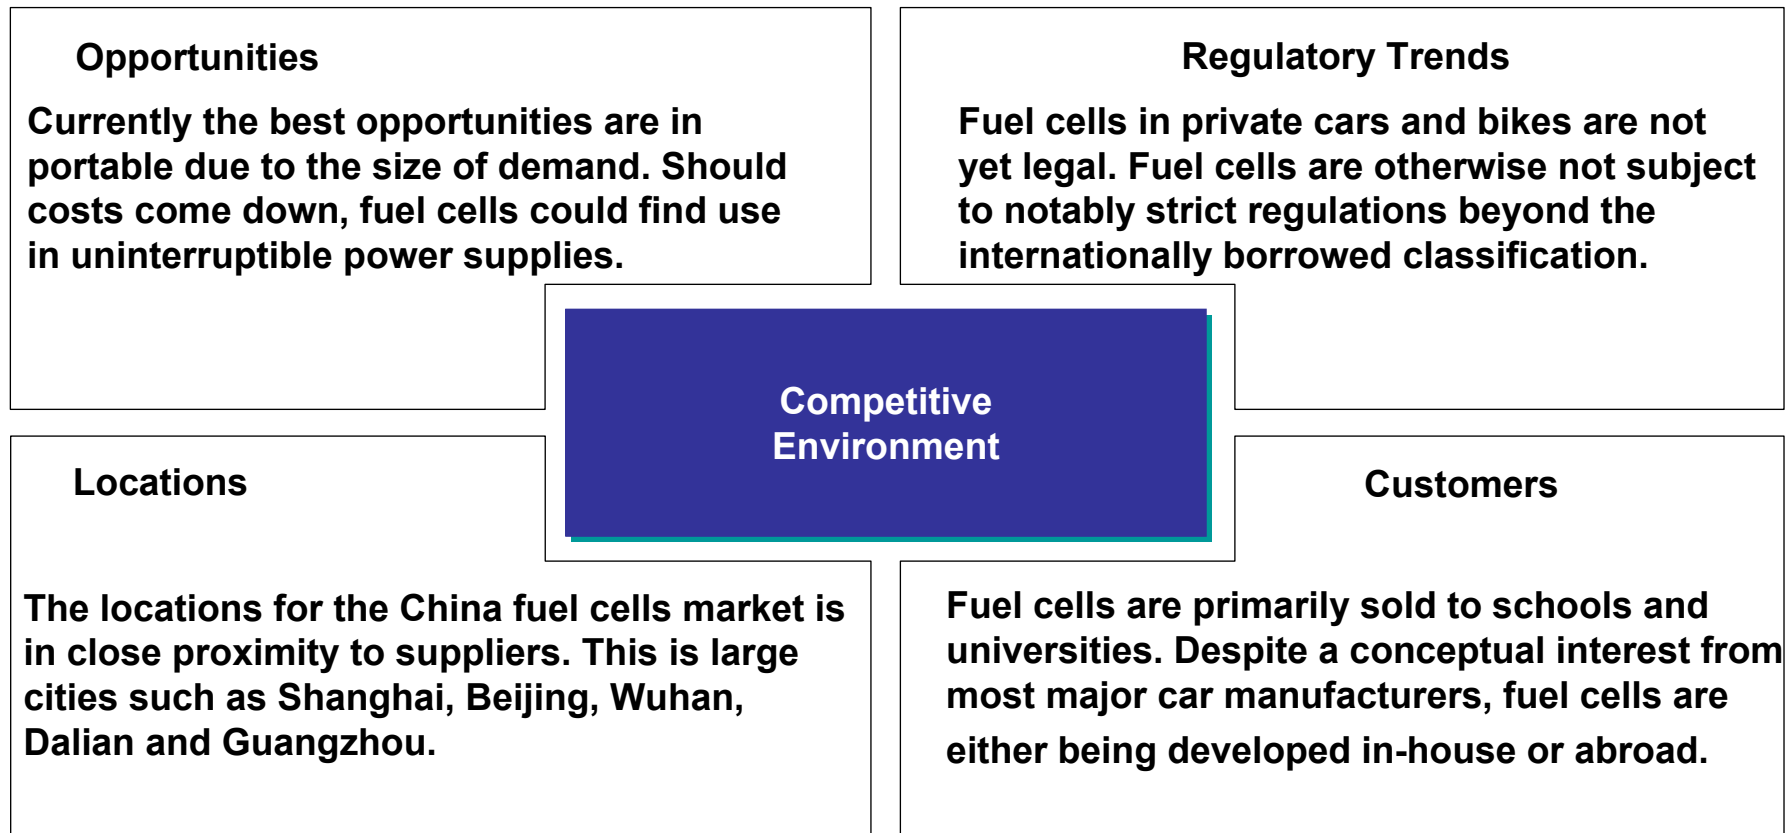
Opportunities

Currently the best opportunities are in portable due to the size of demand. Should costs come down, fuel cells could find use in uninterruptible power supplies.

Regulatory Trends

Fuel cells in private cars and bikes are not yet legal. Fuel cells are otherwise not subject to notably strict regulations beyond the internationally borrowed classification.

Competitive Environment

Locations

The locations for the China fuel cells market is in close proximity to suppliers. This is large cities such as Shanghai, Beijing, Wuhan, Dalian and Guangzhou.

Customers

Fuel cells are primarily sold to schools and universities. Despite a conceptual interest from most major car manufacturers, fuel cells are either being developed in-house or abroad.